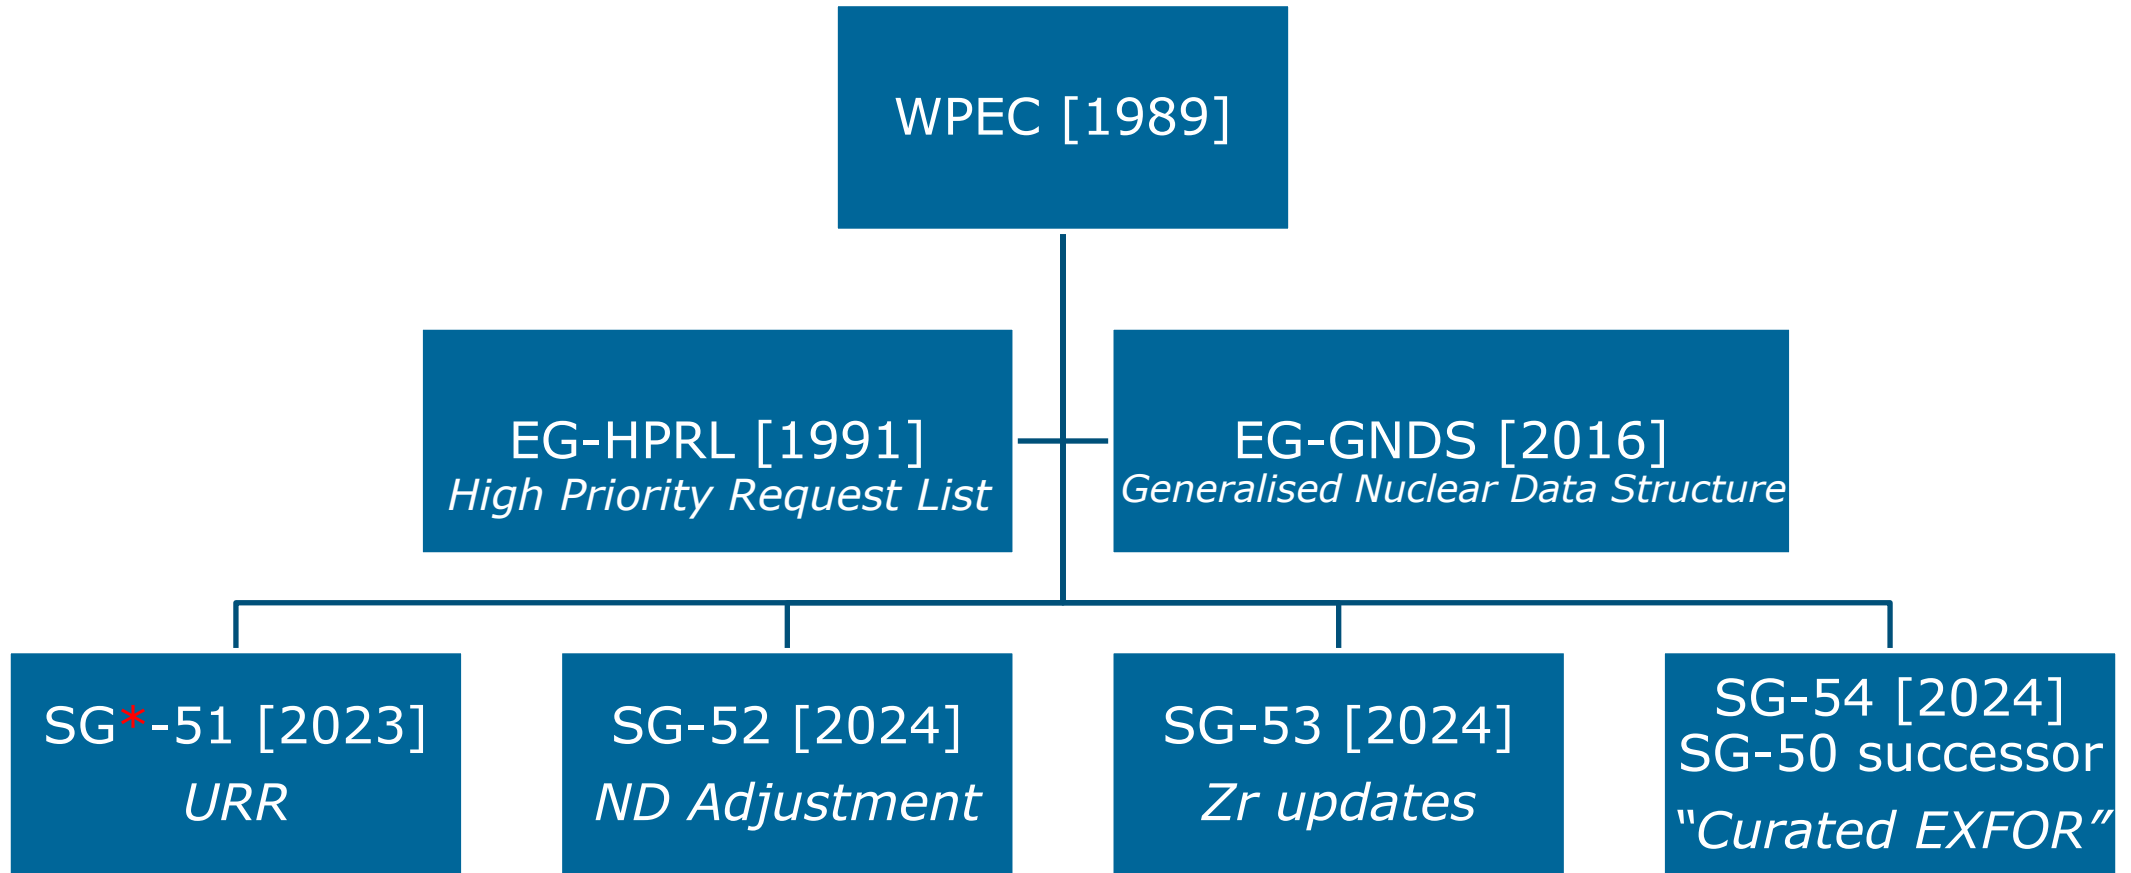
WPEC [1989]

EG-HPRL [1991]
High Priority Request List

EG-GNDS [2016]
Generalised Nuclear Data Structure

SG*-51 [2023]
URR

SG-52 [2024]
ND Adjustment

SG-53 [2024]
Zr updates

SG-54 [2024]
SG-50 successor
"Curated EXFOR"